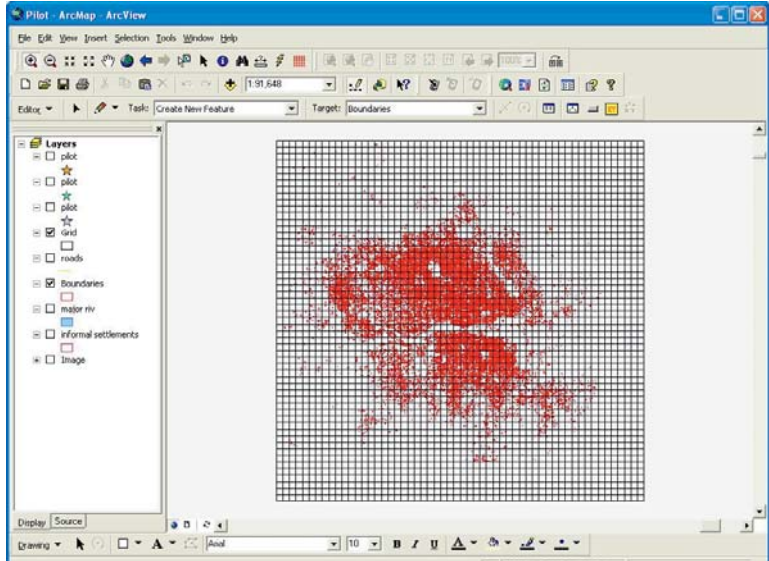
Pilot - ArcMap - ArcView

File Edit View Insert Selection Tools Window Help

1:91,648

Editor ▾ Task: Create New Feature Target: Boundaries

Layers
pilot
pilot
pilot
Grid
roads
Boundaries
major riv
informal settlements
Image

Display Source

Drawing ▾ A ▾ Arial 10 B I U A